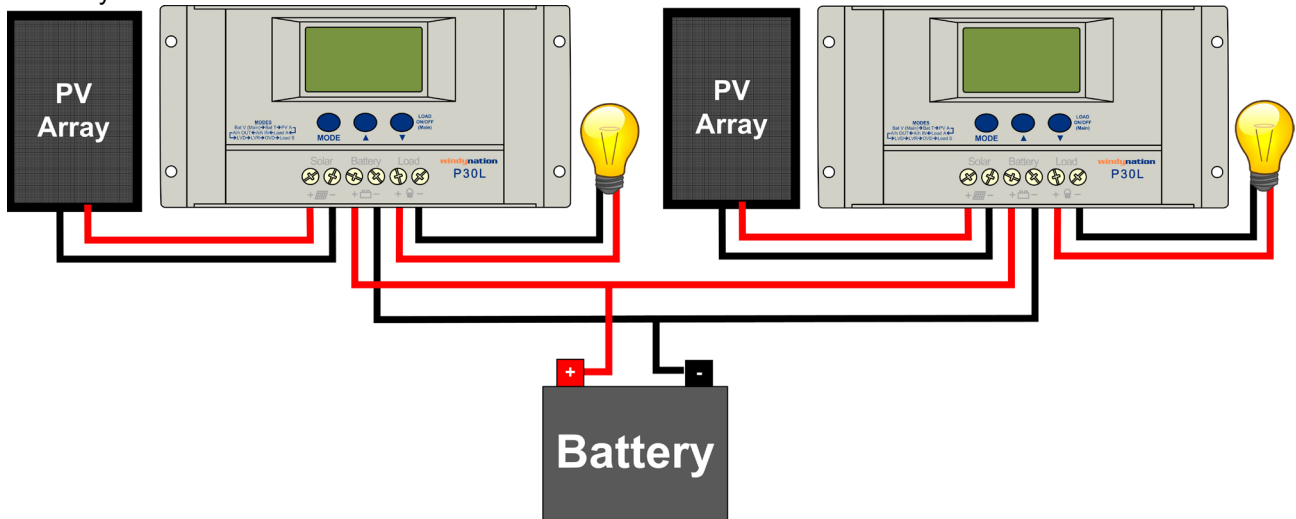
PV Array

MODES
Bat V (Main) Bat T PV A
PV OUT Bt Load A
LVD LVR OVD Load S

MODE ▲ ▼ LOAD ON/OFF (Main)

Solar Battery Load

windynation
P30L

+ − + − + −

PV Array

MODES
Bat V (Main) Bat T PV A
PV OUT Bt Load A
LVD LVR OVD Load S

MODE ▲ ▼ LOAD ON/OFF (Main)

Solar Battery Load

windynation
P30L

+ − + − + −

+ -

Battery